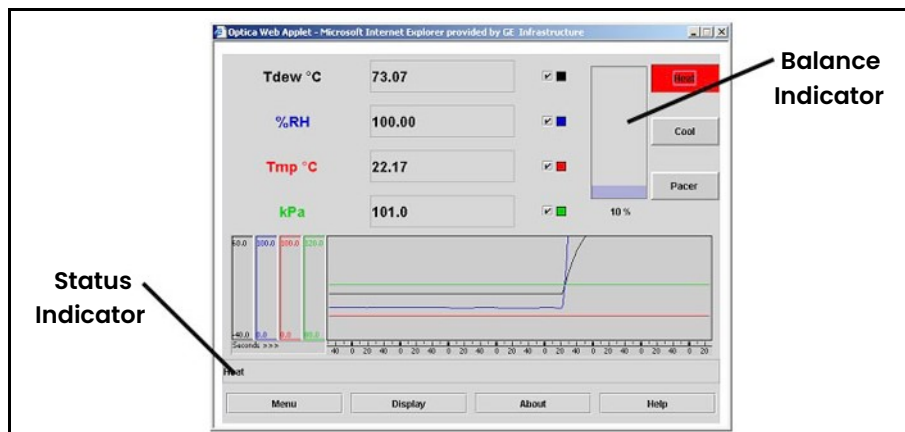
Optica Web Applet - Microsoft Internet Explorer provided by GE Infrastructure

Tdew °C
73.07

%RH
100.00

Tmp °C
22.17

kPa
101.0

Heat
Cool
Pacer
10 %

Balance Indicator

Status Indicator

60.0 100.0 100.0 120.0
-40.0 0.0 0.0 90.0
Seconds >>>

40 0 20 40 0 20 40 0 20 40 0 20 40 0 20 40 0 20 40 0 20 40 0 20 40 0 20

Heat

Menu
Display
About
Help